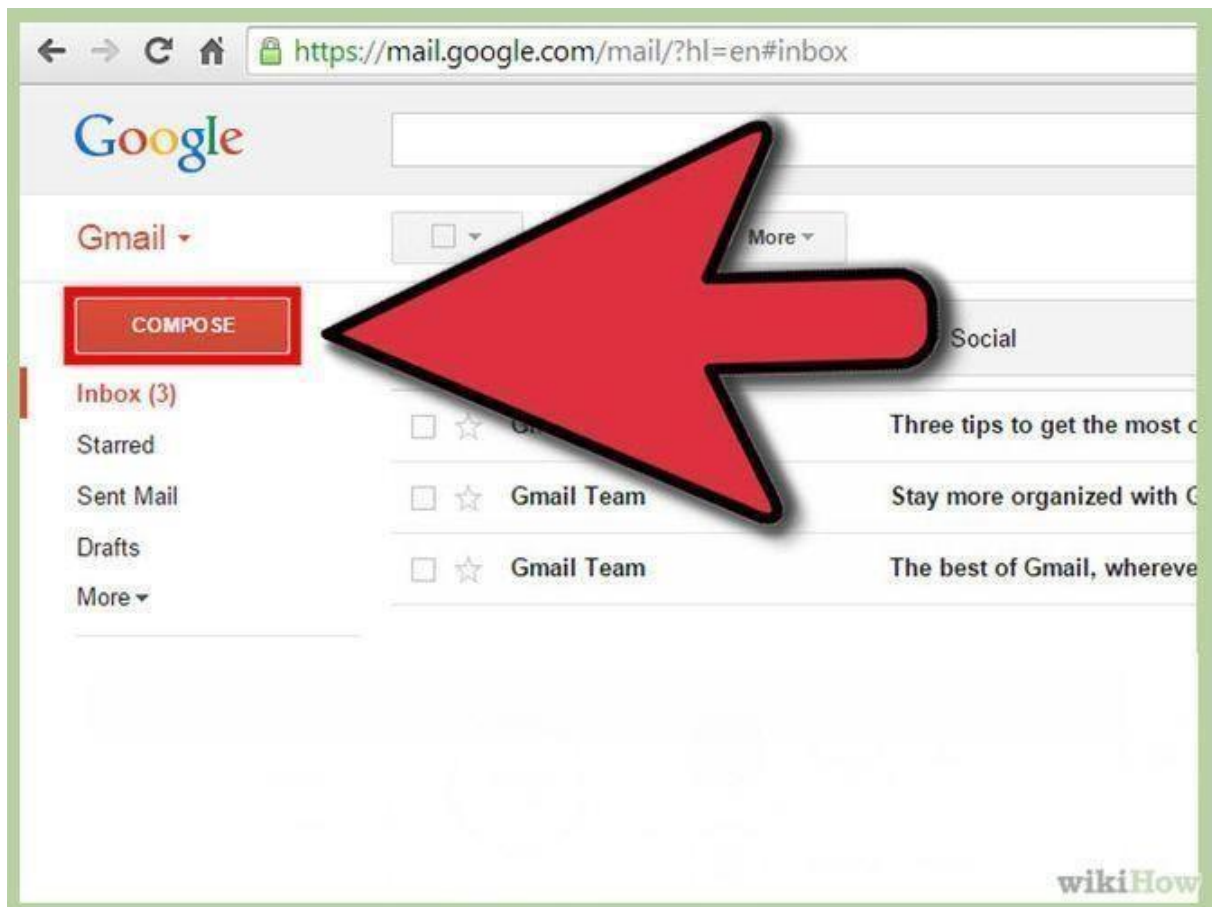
https://mail.google.com/mail/?hl=en#inbox

Google

Gmail ▾

More ▾

COMPOSE

Social

Inbox (3)
Starred
Sent Mail
Drafts
More ▾

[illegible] Three tips to get the most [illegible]

Gmail Team Stay more organized with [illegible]

Gmail Team The best of Gmail, whereve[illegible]

wikiHow